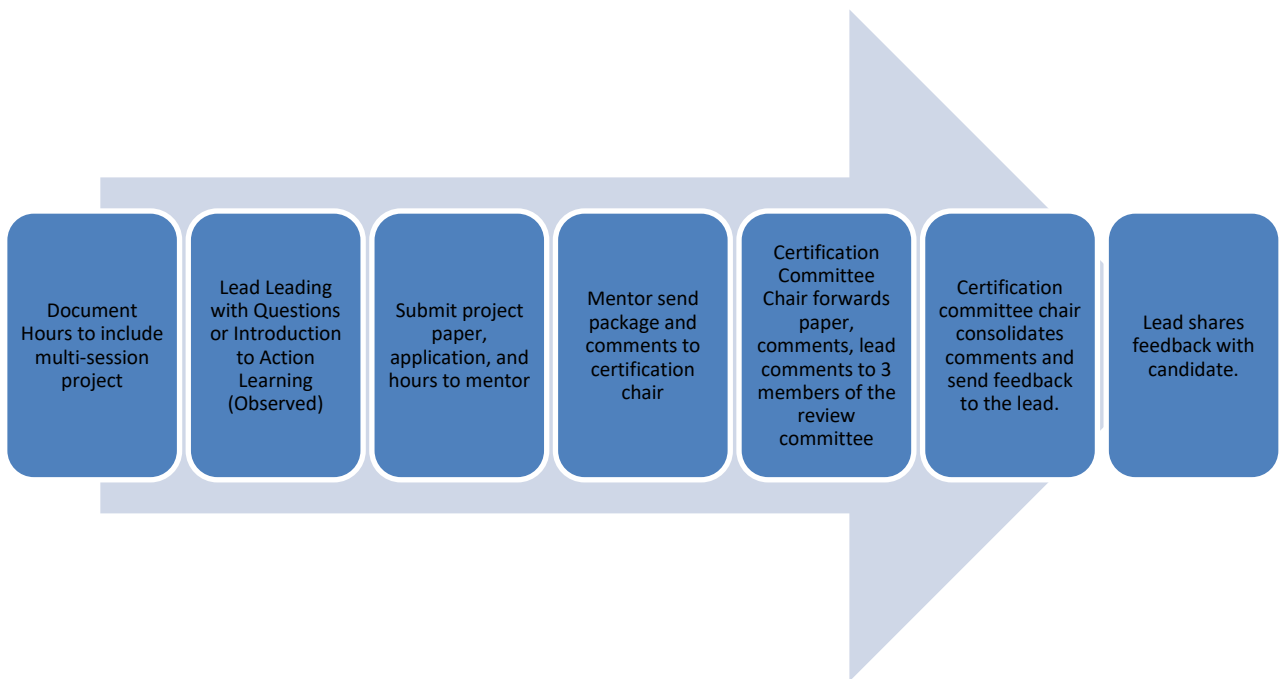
Document Hours to include multi-session project

Lead Leading with Questions or Introduction to Action Learning (Observed)

Submit project paper, application, and hours to mentor

Mentor send package and comments to certification chair

Certification Committee Chair forwards paper, comments, lead comments to 3 members of the review committee

Certification committee chair consolidates comments and send feedback to the lead.

Lead shares feedback with candidate.